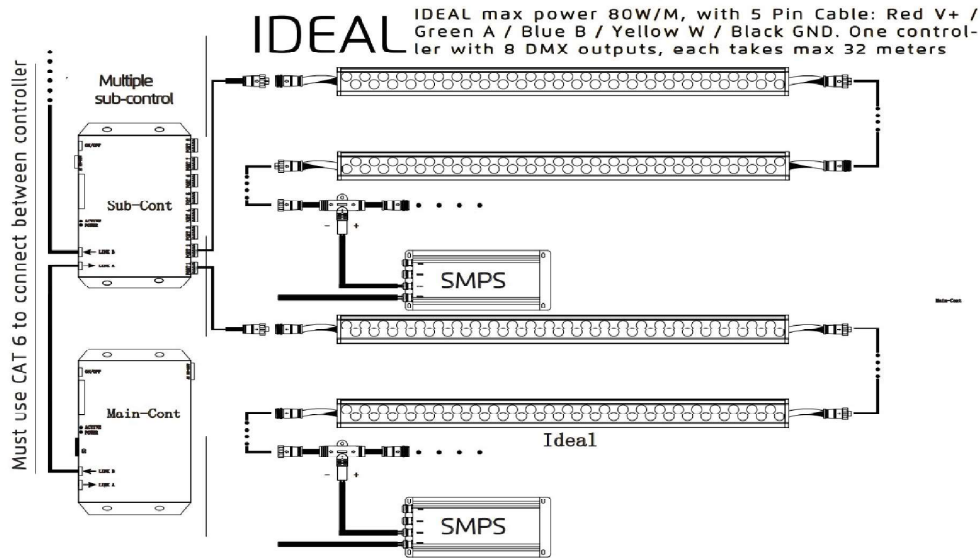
IDEAL

IDEAL max power 80W/M, with 5 Pin Cable: Red V+ / Green A / Blue B / Yellow W / Black GND. One controller with 8 DMX outputs, each takes max 32 meters

Must use CAT 6 to connect between controller

Multiple sub-control

Sub-Cont

SMPS

Main-Cont

Main-Cont

Ideal

SMPS

- +

- +